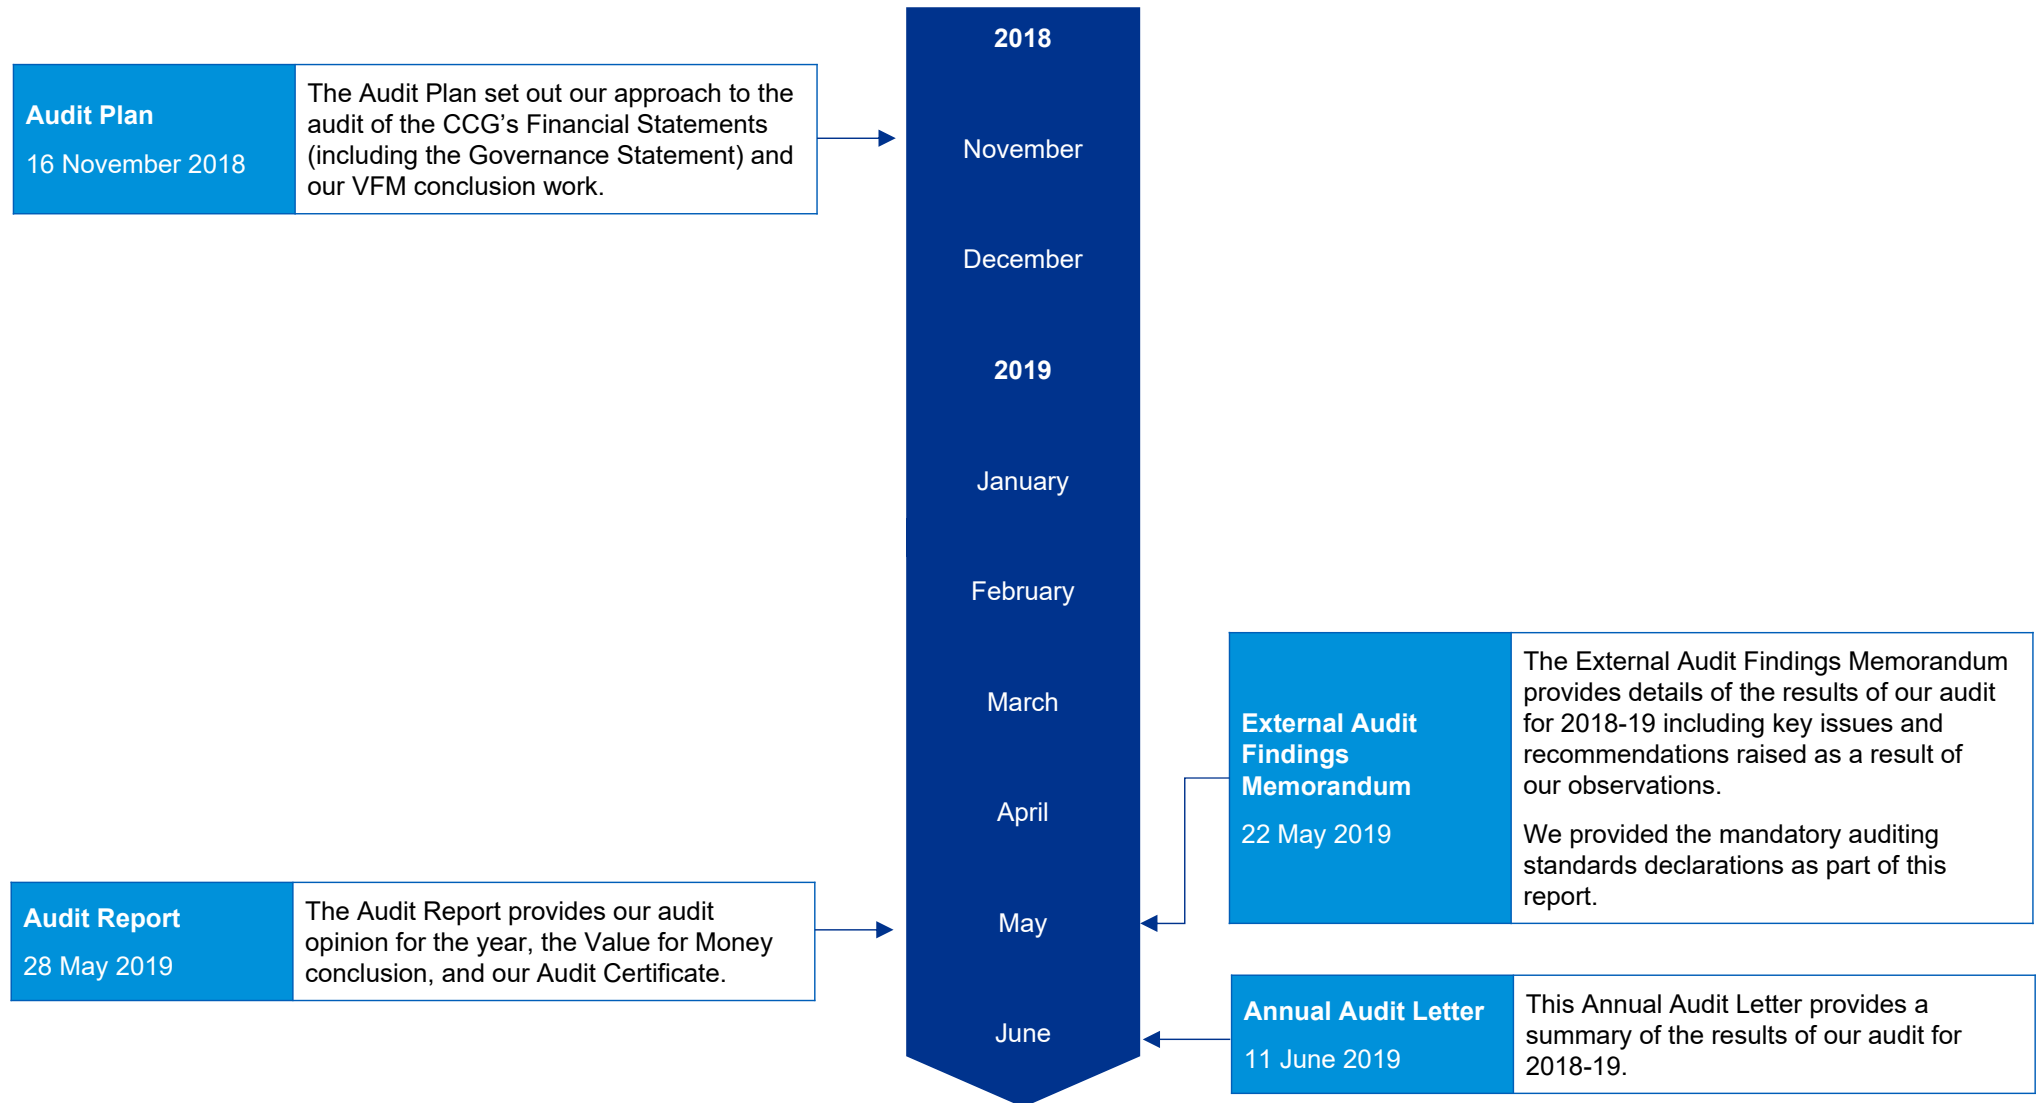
Audit Plan

16 November 2018

The Audit Plan set out our approach to the audit of the CCG's Financial Statements (including the Governance Statement) and our VFM conclusion work.

2018

November

December

2019

January

February

March

April

May

June

External Audit Findings Memorandum

22 May 2019

The External Audit Findings Memorandum provides details of the results of our audit for 2018-19 including key issues and recommendations raised as a result of our observations.

We provided the mandatory auditing standards declarations as part of this report.

Audit Report

28 May 2019

The Audit Report provides our audit opinion for the year, the Value for Money conclusion, and our Audit Certificate.

Annual Audit Letter

11 June 2019

This Annual Audit Letter provides a summary of the results of our audit for 2018-19.